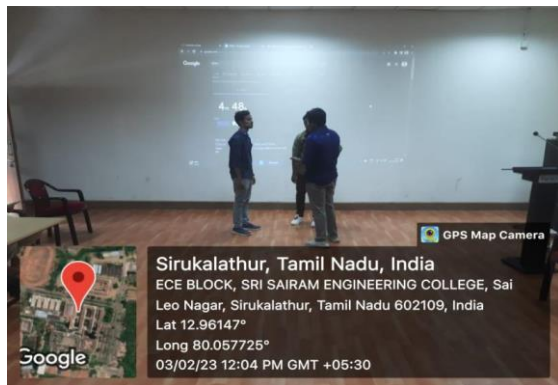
Google

4:48

GPS Map Camera

Sirukalathur, Tamil Nadu, India
ECE BLOCK, SRI SAIRAM ENGINEERING COLLEGE, Sai Leo Nagar, Sirukalathur, Tamil Nadu 602109, India
Lat 12.96147°
Long 80.057725°
03/02/23 12:04 PM GMT +05:30

Google